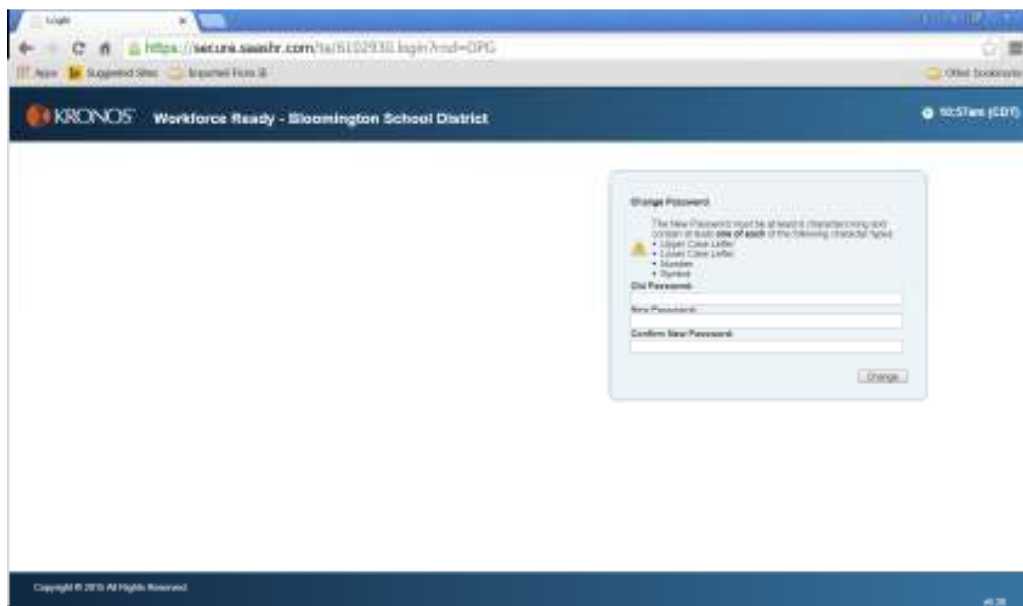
Login

https://secure.saashr.com/ta/6102930.login?rnd=DPG

Apps Suggested Sites Imported From IE

Other bookmarks

KRONOS Workforce Ready - Bloomington School District

10:57am (CDT)

Change Password

The New Password must be at least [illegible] characters long and contain at least **one of each** of the following character types:
• Upper Case Letter
• Lower Case Letter
• Number
• Symbol

Old Password:

New Password:

Confirm New Password:

Change

Copyright © 2015 All Rights Reserved.

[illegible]